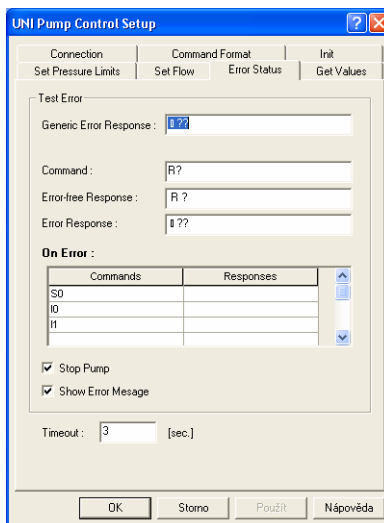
UNI Pump Control Setup

Connection | Command Format | Init
Set Pressure Limits | Set Flow | Error Status | Get Values

Test Error

Generic Error Response : ▯??

Command : R?

Error-free Response : R ?

Error Response : ▯??

On Error :

| Commands | Responses |
|---|---|
| S0 | |
| I0 | |
| I1 | |
| | |

Stop Pump

Show Error Mesage

Timeout : 3 [sec.]

OK | Storno | Použít | Nápověda